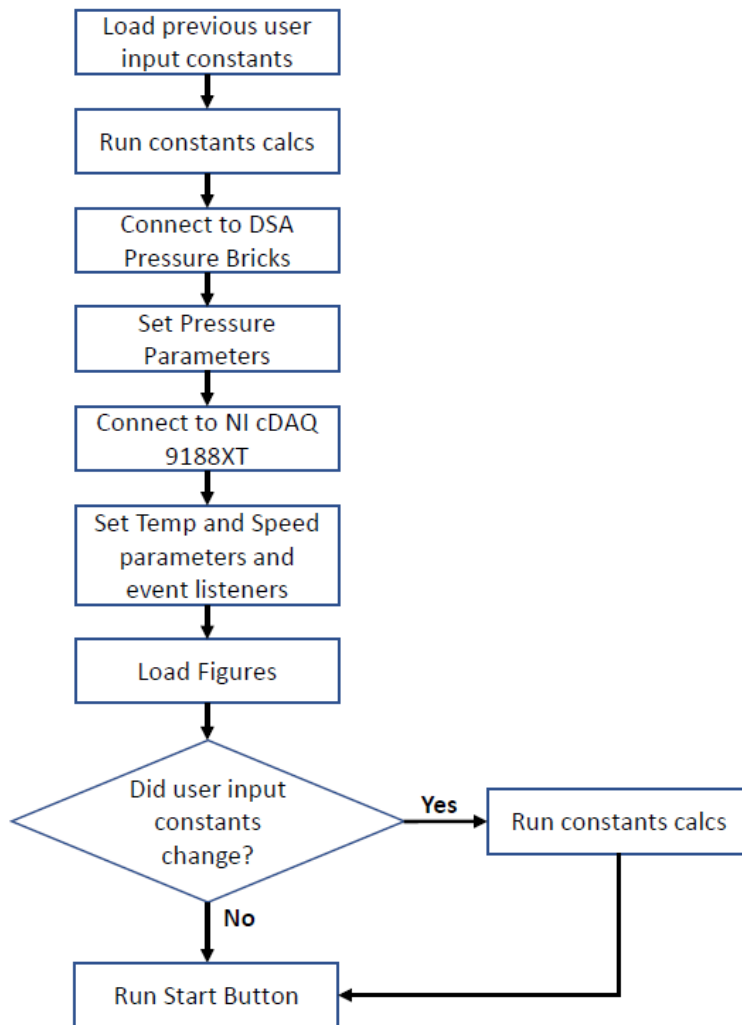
Load previous user input constants

Run constants calcs

Connect to DSA Pressure Bricks

Set Pressure Parameters

Connect to NI cDAQ 9188XT

Set Temp and Speed parameters and event listeners

Load Figures

Did user input constants change?

Yes

Run constants calcs

No

Run Start Button